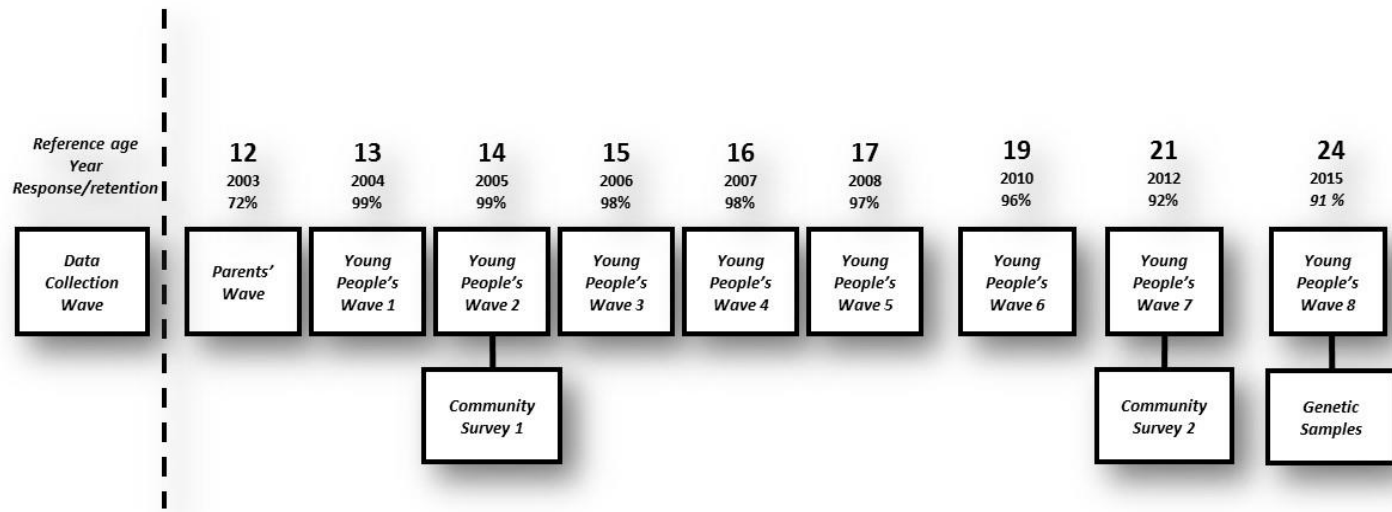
Reference age
Year
Response/retention

Data Collection Wave

12
2003
72%
Parents' Wave

13
2004
99%
Young People's Wave 1

14
2005
99%
Young People's Wave 2
Community Survey 1

15
2006
98%
Young People's Wave 3

16
2007
98%
Young People's Wave 4

17
2008
97%
Young People's Wave 5

19
2010
96%
Young People's Wave 6

21
2012
92%
Young People's Wave 7
Community Survey 2

24
2015
91 %
Young People's Wave 8
Genetic Samples